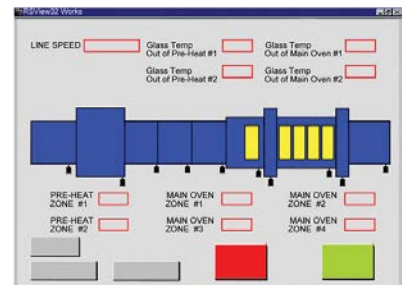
RSView32 Works

LINE SPEED

Glass Temp Out of Pre-Heat #1

Glass Temp Out of Main Oven #1

Glass Temp Out of Pre-Heat #2

Glass Temp Out of Main Oven #2

PRE-HEAT ZONE #1

MAIN OVEN ZONE #1

MAIN OVEN ZONE #2

PRE-HEAT ZONE #2

MAIN OVEN ZONE #3

MAIN OVEN ZONE #4